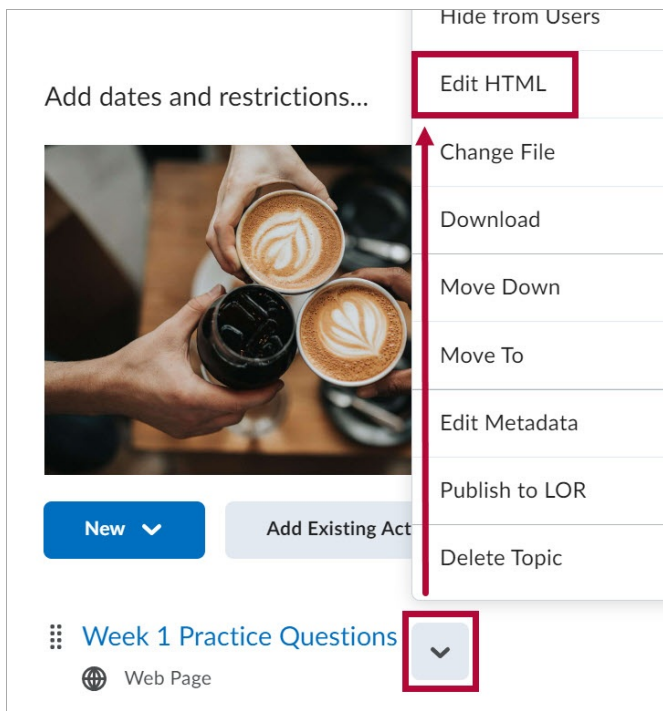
Add dates and restrictions...

Hide from Users

Edit HTML

Change File

Download

Move Down

Move To

Edit Metadata

Publish to LOR

Delete Topic

New

Add Existing Act

Week 1 Practice Questions

Web Page